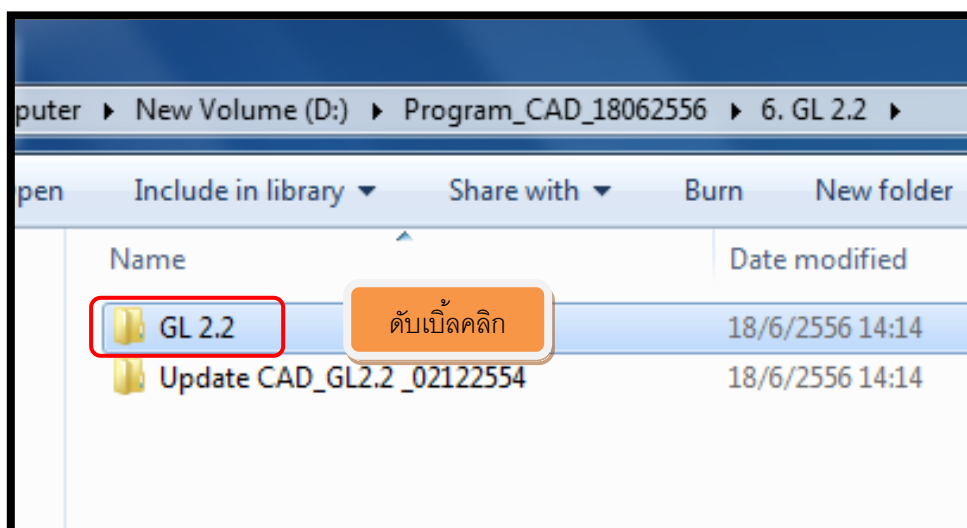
puter ▸ New Volume (D:) ▸ Program_CAD_18062556 ▸ 6. GL 2.2 ▸

pen Include in library ▾ Share with ▾ Burn New folder

| Name | Date modified |
|---|---|
| GL 2.2 | 18/6/2556 14:14 |
| Update CAD_GL2.2 _02122554 | 18/6/2556 14:14 |

ดับเบิ้ลคลิก